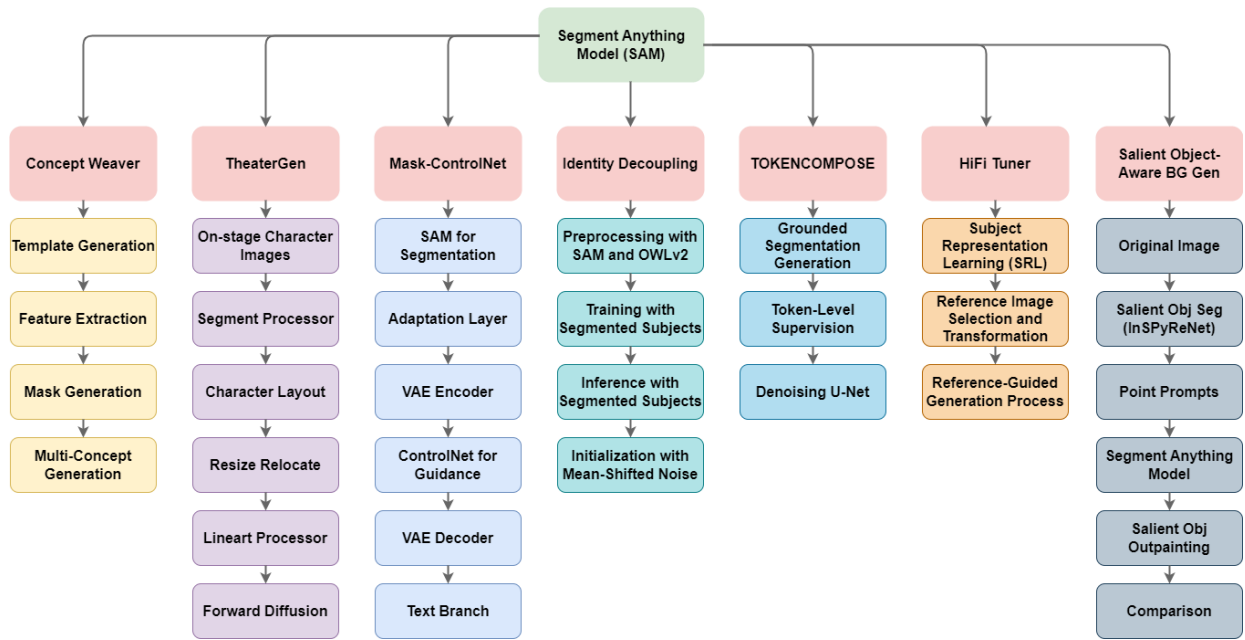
Segment Anything Model (SAM)

Concept Weaver

Template Generation

Feature Extraction

Mask Generation

Multi-Concept Generation

TheaterGen

On-stage Character Images

Segment Processor

Character Layout

Resize Relocate

Lineart Processor

Forward Diffusion

Mask-ControlNet

SAM for Segmentation

Adaptation Layer

VAE Encoder

ControlNet for Guidance

VAE Decoder

Text Branch

Identity Decoupling

Preprocessing with SAM and OWLv2

Training with Segmented Subjects

Inference with Segmented Subjects

Initialization with Mean-Shifted Noise

TOKENCOMPOSE

Grounded Segmentation Generation

Token-Level Supervision

Denoising U-Net

HiFi Tuner

Subject Representation Learning (SRL)

Reference Image Selection and Transformation

Reference-Guided Generation Process

Salient Object-Aware BG Gen

Original Image

Salient Obj Seg (InSPyReNet)

Point Prompts

Segment Anything Model

Salient Obj Outpainting

Comparison